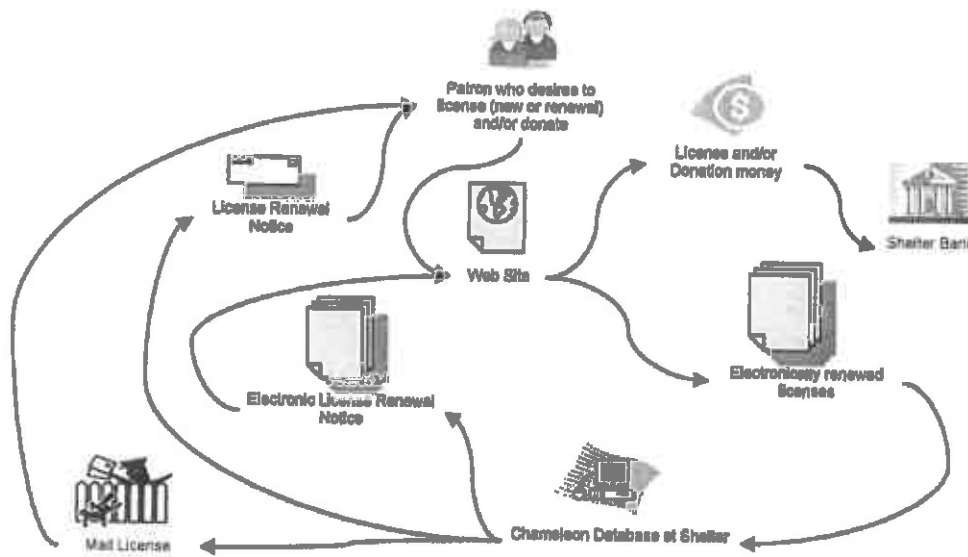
Patron who desires to license (new or renewal) and/or donate

License and/or Donation money

Shelter Bank

License Renewal Notice

Web Site

Electronic License Renewal Notice

Electronically renewed licenses

Chameleon Database at Shelter

Mail License